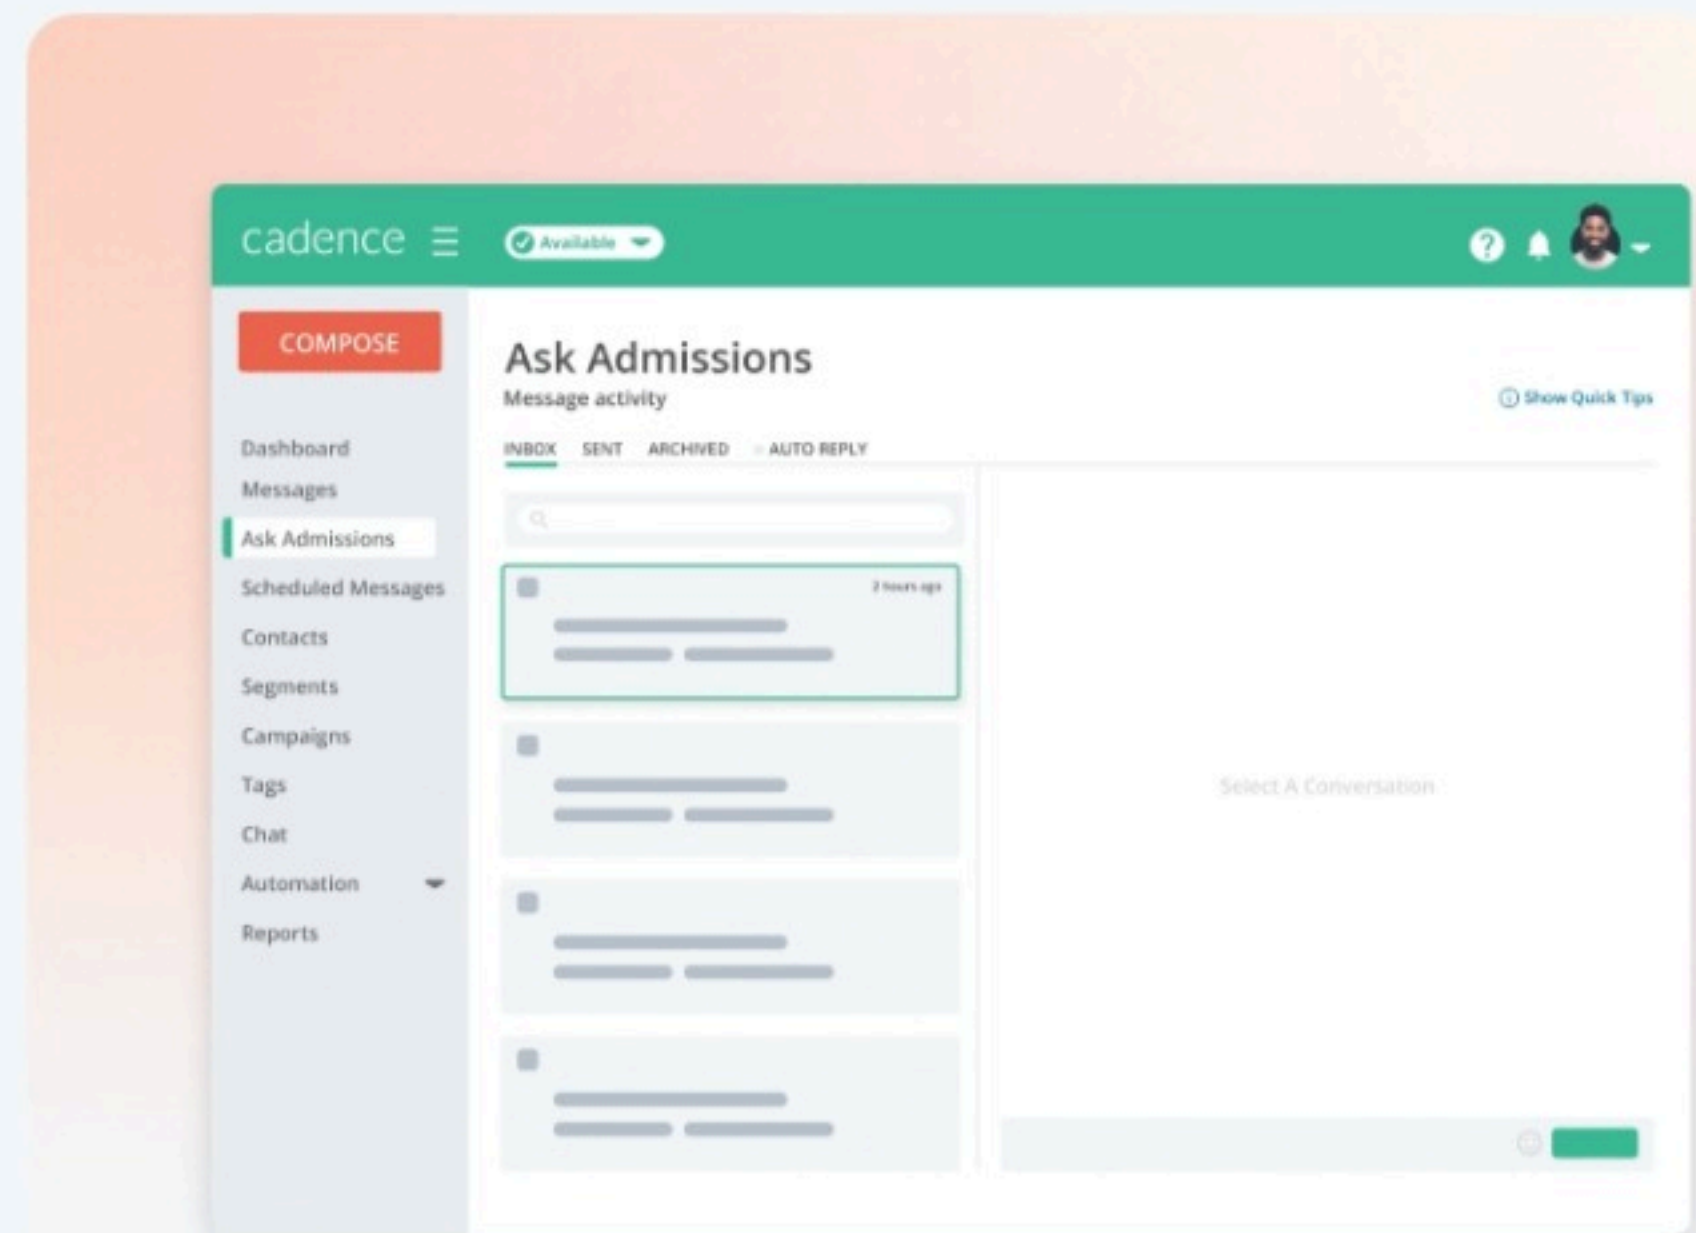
cadence

Available

COMPOSE

Dashboard
Messages
Ask Admissions
Scheduled Messages
Contacts
Segments
Campaigns
Tags
Chat
Automation
Reports

Ask Admissions
Message activity

Show Quick Tips

INBOX SENT ARCHIVED AUTO REPLY

2 hours ago

Select A Conversation